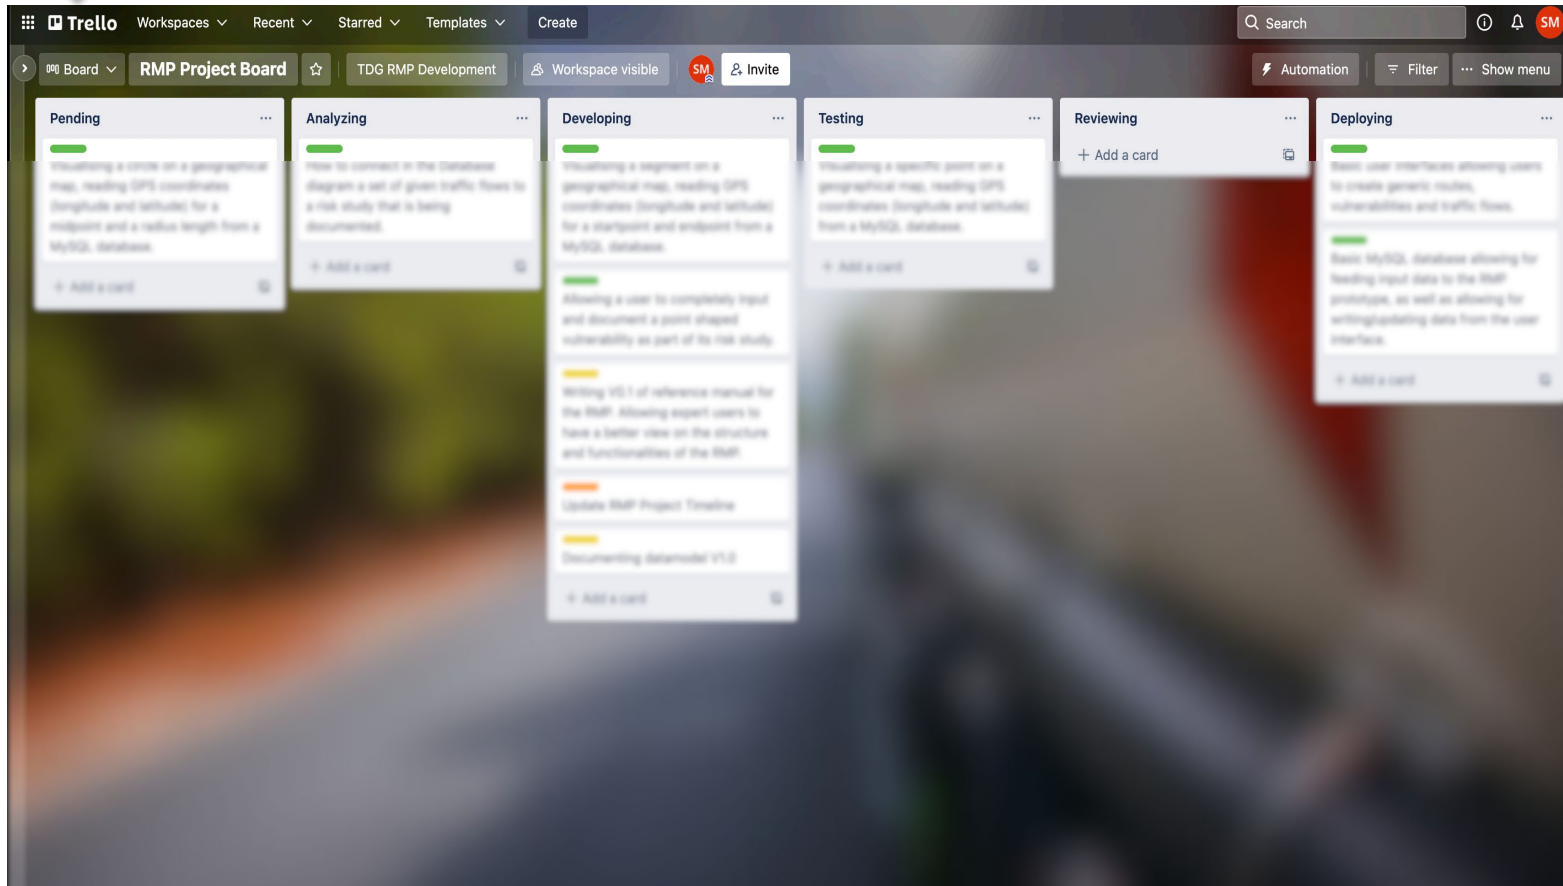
Trello Workspaces Recent Starred Templates Create

Search

SM

Board RMP Project Board TDG RMP Development Workspace visible SM Invite

Automation Filter Show menu

Pending ...

Visualising a circle on a geographical map, reading GPS coordinates (longitude and latitude) for a midpoint and a radius length from a MySQL database.

+ Add a card

Analyzing ...

How to connect in the Database diagram a set of given traffic flows to a risk study that is being documented.

+ Add a card

Developing ...

Visualising a segment on a geographical map, reading GPS coordinates (longitude and latitude) for a startpoint and endpoint from a MySQL database.

Allowing a user to completely input and document a point shaped vulnerability as part of its risk study.

Writing V0.1 of reference manual for the RMP. Allowing expert users to have a better view on the structure and functionalities of the RMP.

Update RMP Project Timeline

Documenting datamodel V1.0

+ Add a card

Testing ...

Visualising a specific point on a geographical map, reading GPS coordinates (longitude and latitude) from a MySQL database.

+ Add a card

Reviewing ...

+ Add a card

Deploying ...

Basic user interfaces allowing users to create generic routes, vulnerabilities and traffic flows.

Basic MySQL database allowing for feeding input data to the RMP prototype, as well as allowing for writing/updating data from the user interface.

+ Add a card